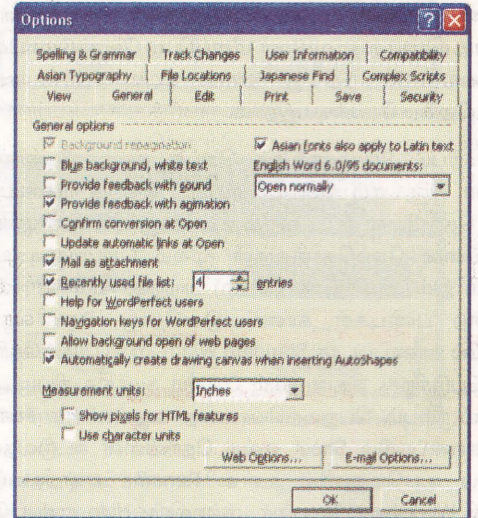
Options

Spelling & Grammar | Track Changes | User Information | Compatibility
Asian Typography | File Locations | Japanese Find | Complex Scripts
View | General | Edit | Print | Save | Security

General options
Background repagination
Blue background, white text
Provide feedback with sound
Provide feedback with animation
Confirm conversion at Open
Update automatic links at Open
Mail as attachment
Recently used file list: 4 entries
Help for WordPerfect users
Navigation keys for WordPerfect users
Allow background open of web pages
Automatically create drawing canvas when inserting AutoShapes

Asian fonts also apply to Latin text
English Word 6.0/95 documents:
Open normally

Measurement units: Inches
Show pixels for HTML features
Use character units

Web Options... E-mail Options...

OK Cancel